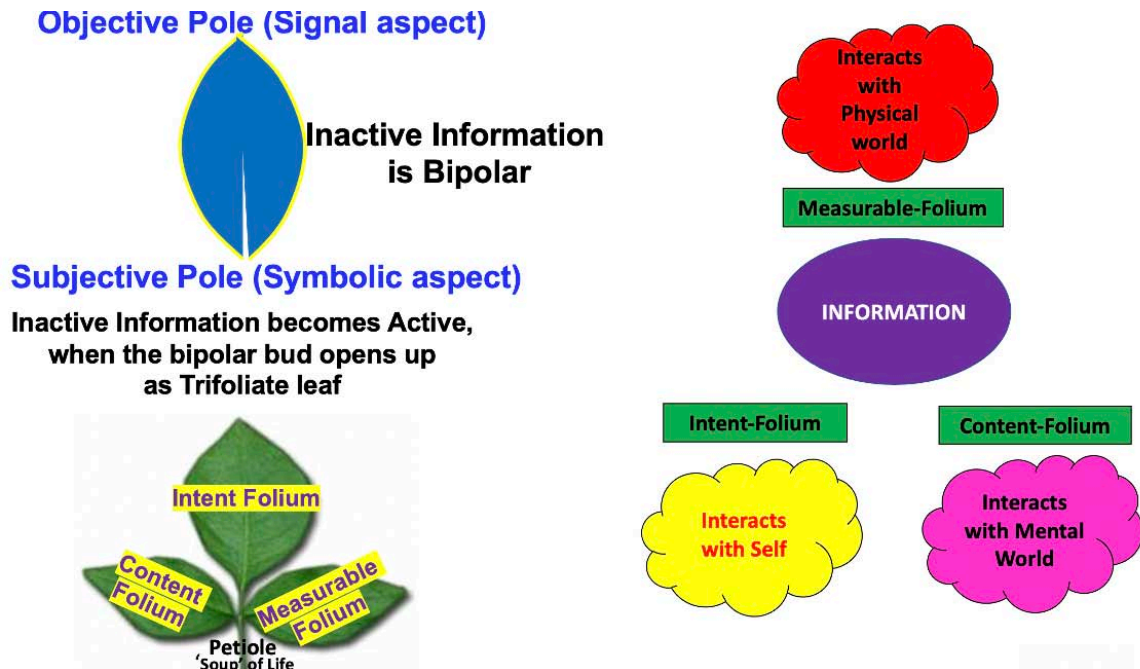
Objective Pole (Signal aspect)

Inactive Information is Bipolar

Subjective Pole (Symbolic aspect)

Inactive Information becomes Active, when the bipolar bud opens up as Trifoliate leaf

Intent Folium

Content Folium

Measurable Folium

Petiole 'Soup' of Life

Interacts with Physical world

Measurable-Folium

INFORMATION

Intent-Folium

Content-Folium

Interacts with Self

Interacts with Mental World